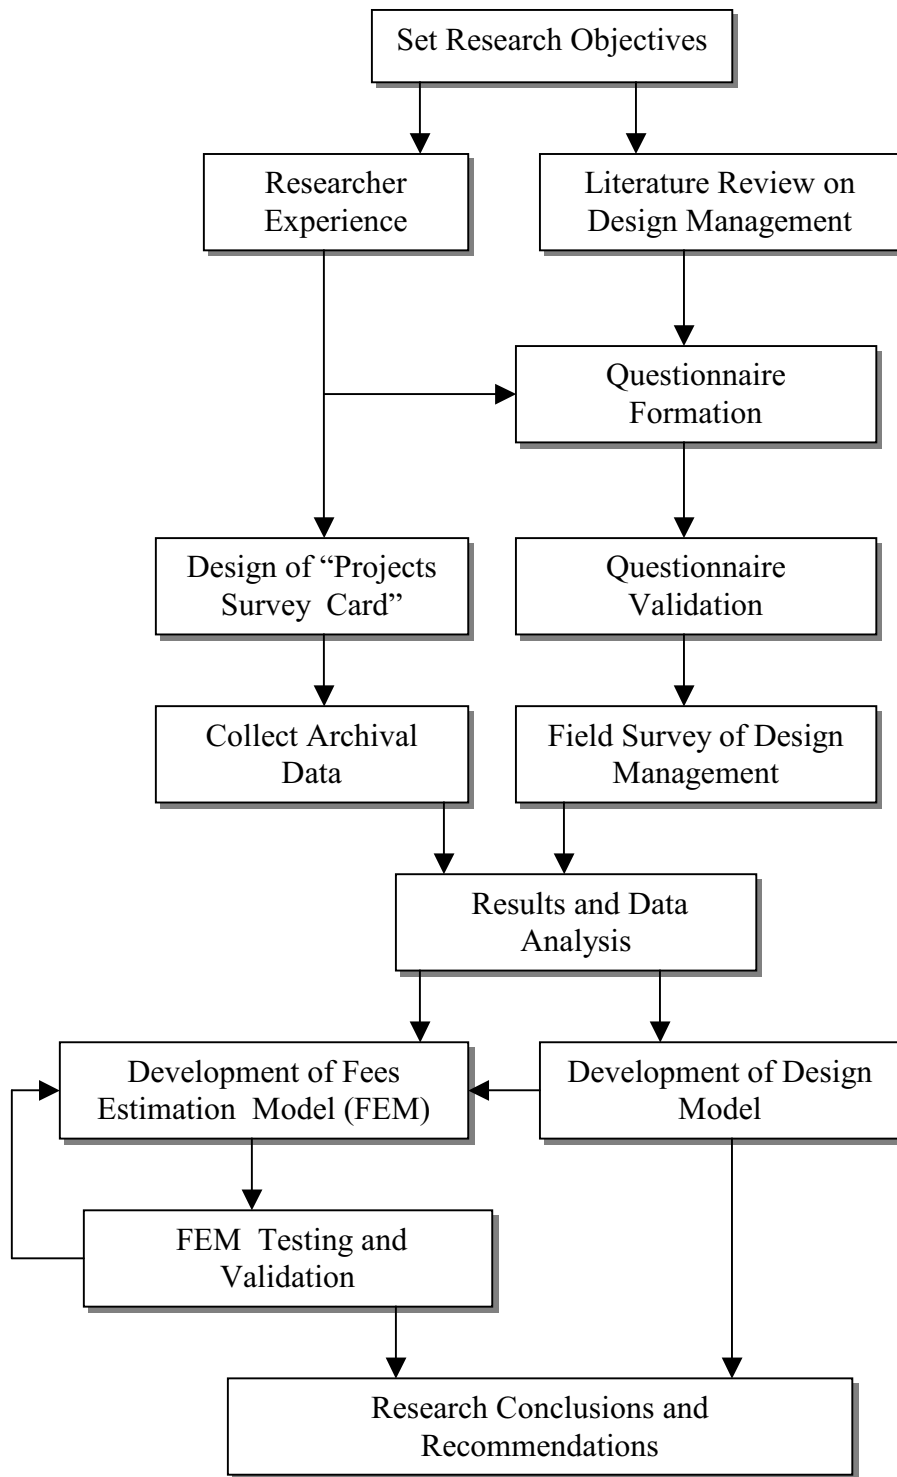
Set Research Objectives

Researcher Experience

Literature Review on Design Management

Questionnaire Formation

Design of "Projects Survey Card"

Questionnaire Validation

Collect Archival Data

Field Survey of Design Management

Results and Data Analysis

Development of Fees Estimation Model (FEM)

Development of Design Model

FEM Testing and Validation

Research Conclusions and Recommendations